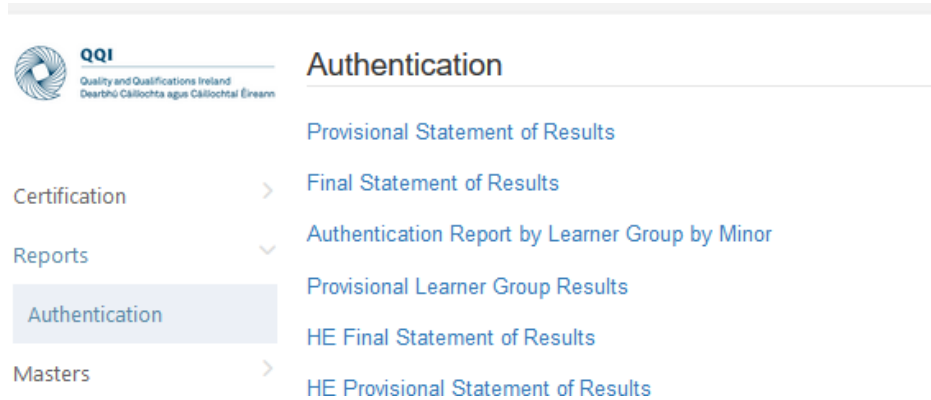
QQI
Quality and Qualifications Ireland
Dearbhú Cáilíochta agus Cáilíochtaí Éireann

Certification

Reports

Authentication

Masters

Authentication

Provisional Statement of Results

Final Statement of Results

Authentication Report by Learner Group by Minor

Provisional Learner Group Results

HE Final Statement of Results

HE Provisional Statement of Results